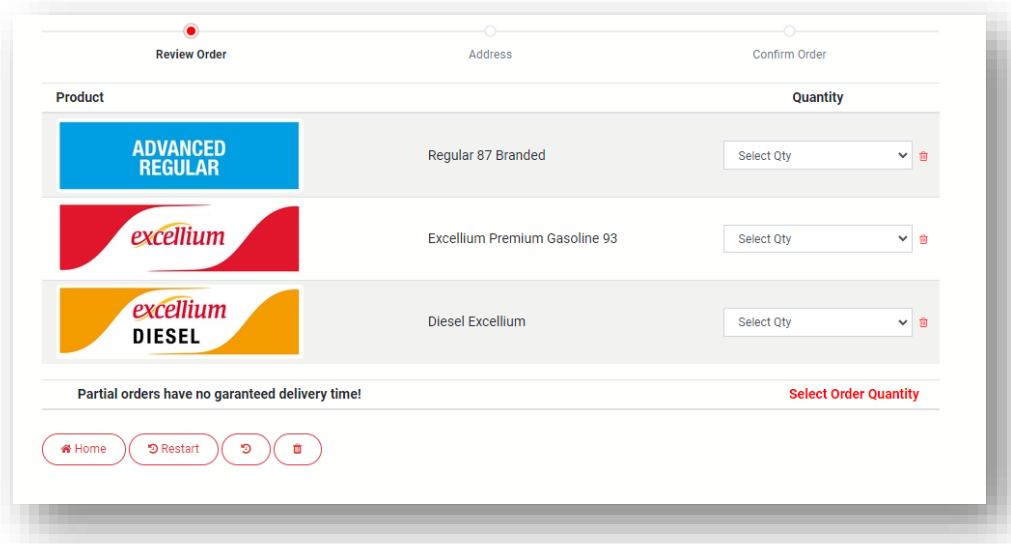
Review Order
Address
Confirm Order

| Product | | Quantity |
|---|---|---|
| ADVANCED REGULAR | Regular 87 Branded | Select Qty |
| excellium | Excellium Premium Gasoline 93 | Select Qty |
| excellium DIESEL | Diesel Excellium | Select Qty |

Partial orders have no garanteed delivery time!
Select Order Quantity

Home
Restart